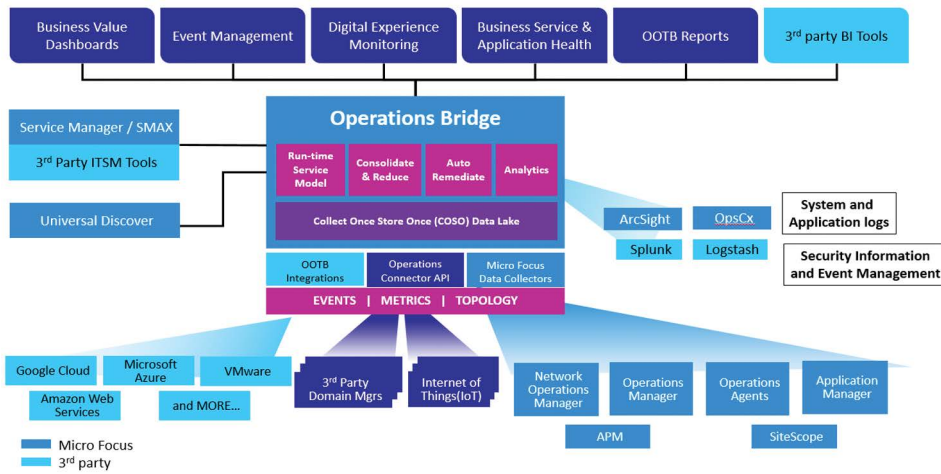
Business Value Dashboards

Event Management

Digital Experience Monitoring

Business Service & Application Health

OOTB Reports

3rd party BI Tools

Service Manager / SMAX

3rd Party ITSM Tools

Universal Discover

Operations Bridge

Run-time Service Model

Consolidate & Reduce

Auto Remediate

Analytics

Collect Once Store Once (COSO) Data Lake

OOTB Integrations

Operations Connector API

Micro Focus Data Collectors

EVENTS | METRICS | TOPOLOGY

ArcSight

OpsCx

Splunk

Logstash

System and Application logs

Security Information and Event Management

Google Cloud

Microsoft Azure

VMware

Amazon Web Services

and MORE...

3rd Party Domain Mgrs

Internet of Things(IoT)

Network Operations Manager

Operations Manager

Operations Agents

Application Manager

APM

SiteScope

Micro Focus

3rd party